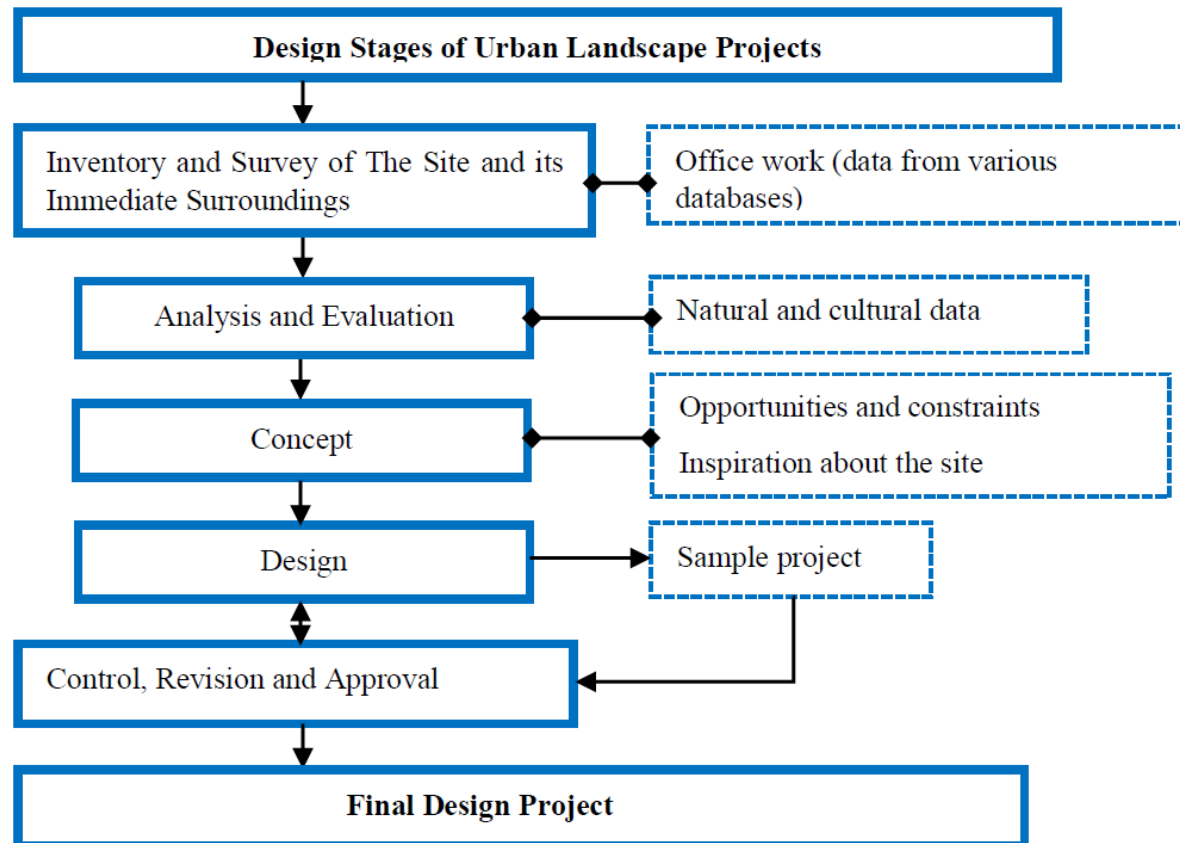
Design Stages of Urban Landscape Projects

Inventory and Survey of The Site and its Immediate Surroundings

Office work (data from various databases)

Analysis and Evaluation

Natural and cultural data

Concept

Opportunities and constraints

Inspiration about the site

Design

Sample project

Control, Revision and Approval

Final Design Project